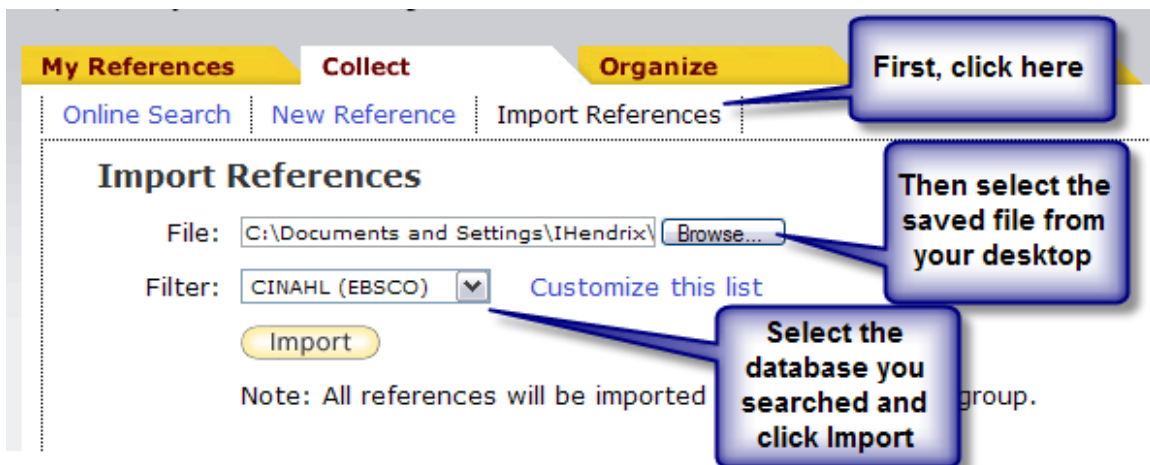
My References | Collect | Organize

First, click here

Online Search | New Reference | Import References

Import References

Then select the saved file from your desktop

File: C:\Documents and Settings\IHendrix\ Browse...

Filter: CINAHL (EBSCO) Customize this list

Select the database you searched and click Import

Import

Note: All references will be imported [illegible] group.